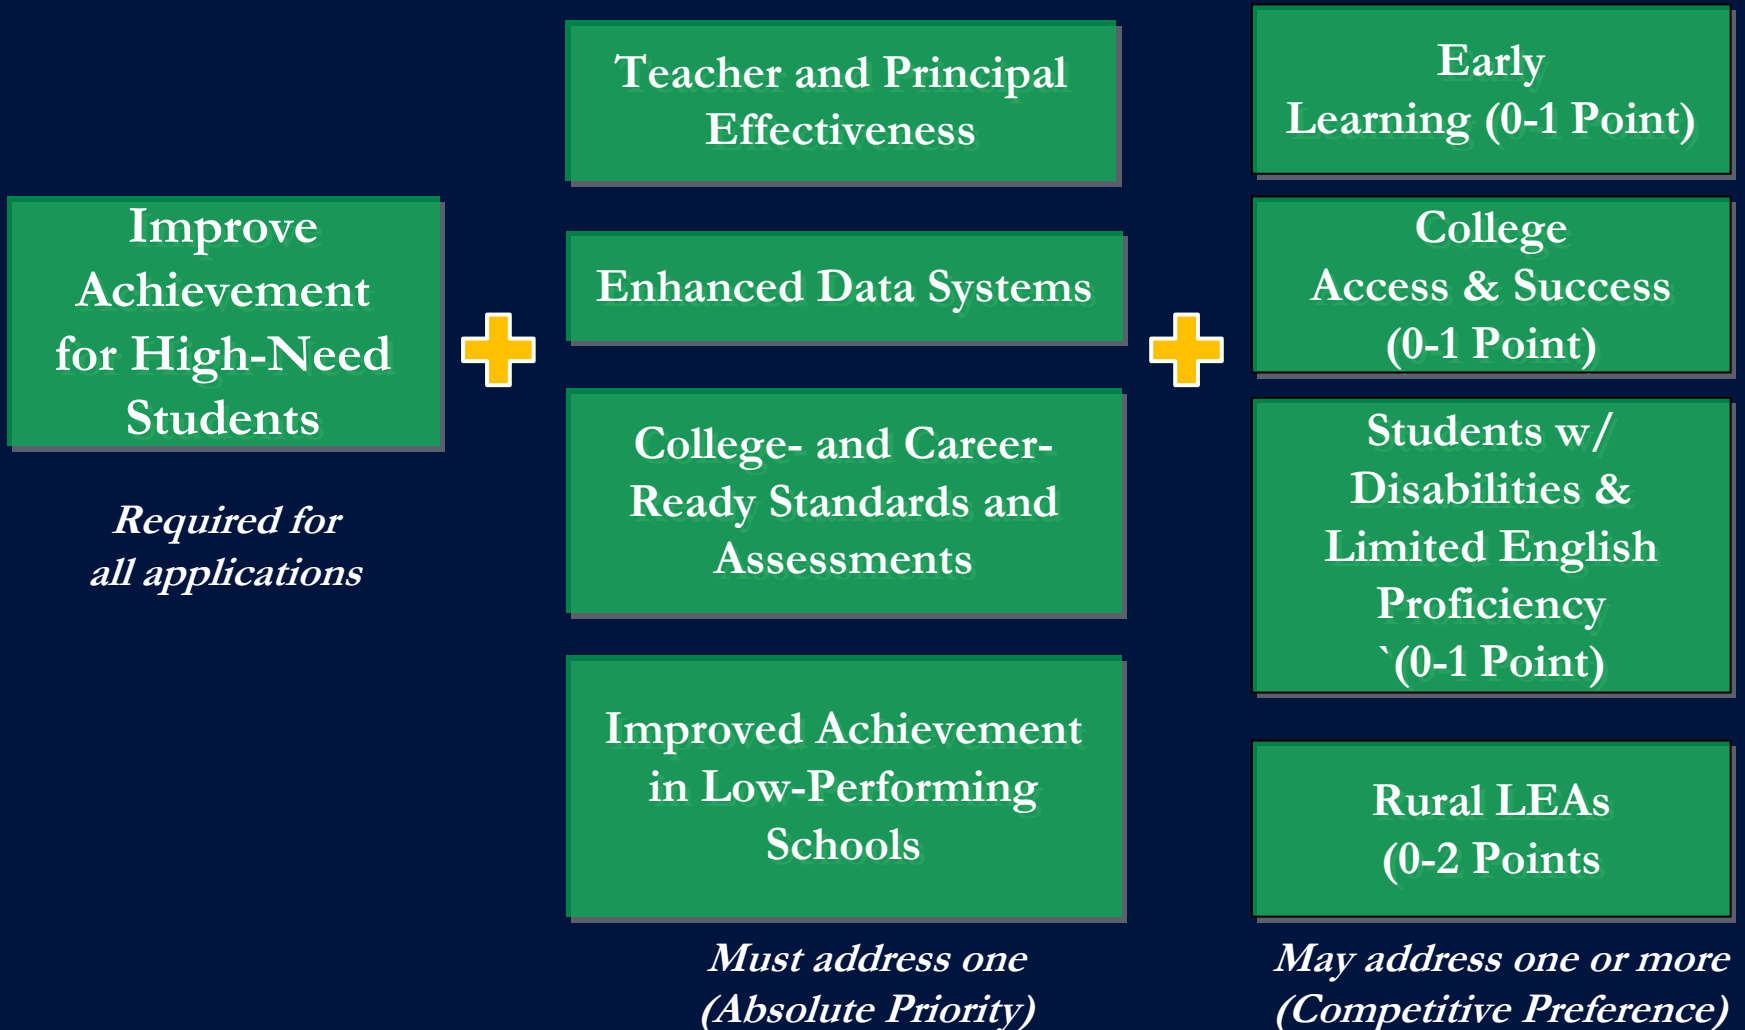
Improve Achievement for High-Need Students

Required for all applications

Teacher and Principal Effectiveness

Enhanced Data Systems

College- and Career-Ready Standards and Assessments

Improved Achievement in Low-Performing Schools

Must address one (Absolute Priority)

Early Learning (0-1 Point)

College Access & Success (0-1 Point)

Students w/ Disabilities & Limited English Proficiency `(0-1 Point)

Rural LEAs (0-2 Points

May address one or more (Competitive Preference)